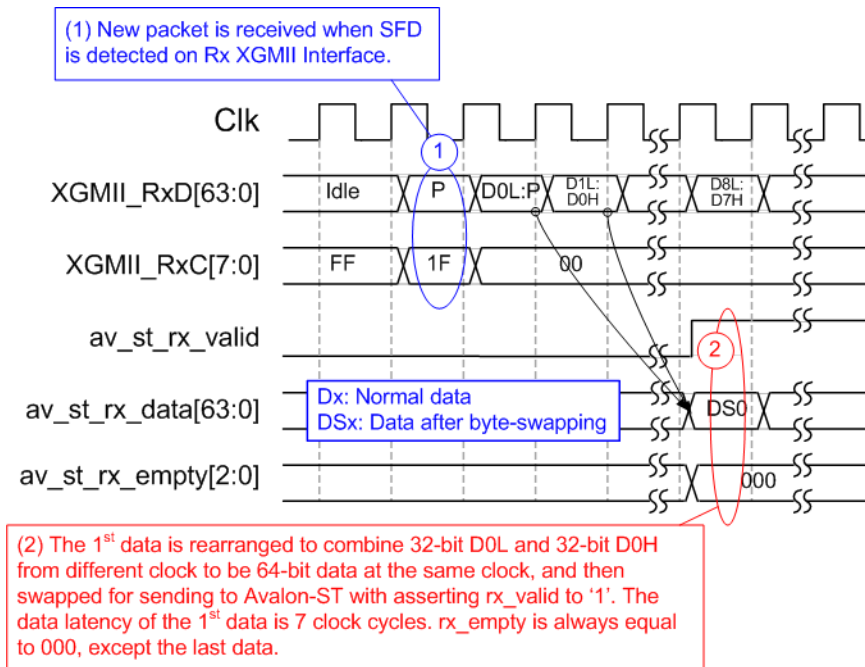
(1) New packet is received when SFD is detected on Rx XGMII Interface.

Clk

1

XGMII_RxD[63:0]

Idle

P

D0L:P

D1L: D0H

D8L: D7H

XGMII_RxC[7:0]

FF

1F

00

av_st_rx_valid

2

av_st_rx_data[63:0]

Dx: Normal data
DSx: Data after byte-swapping

DS0

av_st_rx_empty[2:0]

000

(2) The 1$^{st}$ data is rearranged to combine 32-bit D0L and 32-bit D0H from different clock to be 64-bit data at the same clock, and then swapped for sending to Avalon-ST with asserting rx_valid to '1'. The data latency of the 1$^{st}$ data is 7 clock cycles. rx_empty is always equal to 000, except the last data.